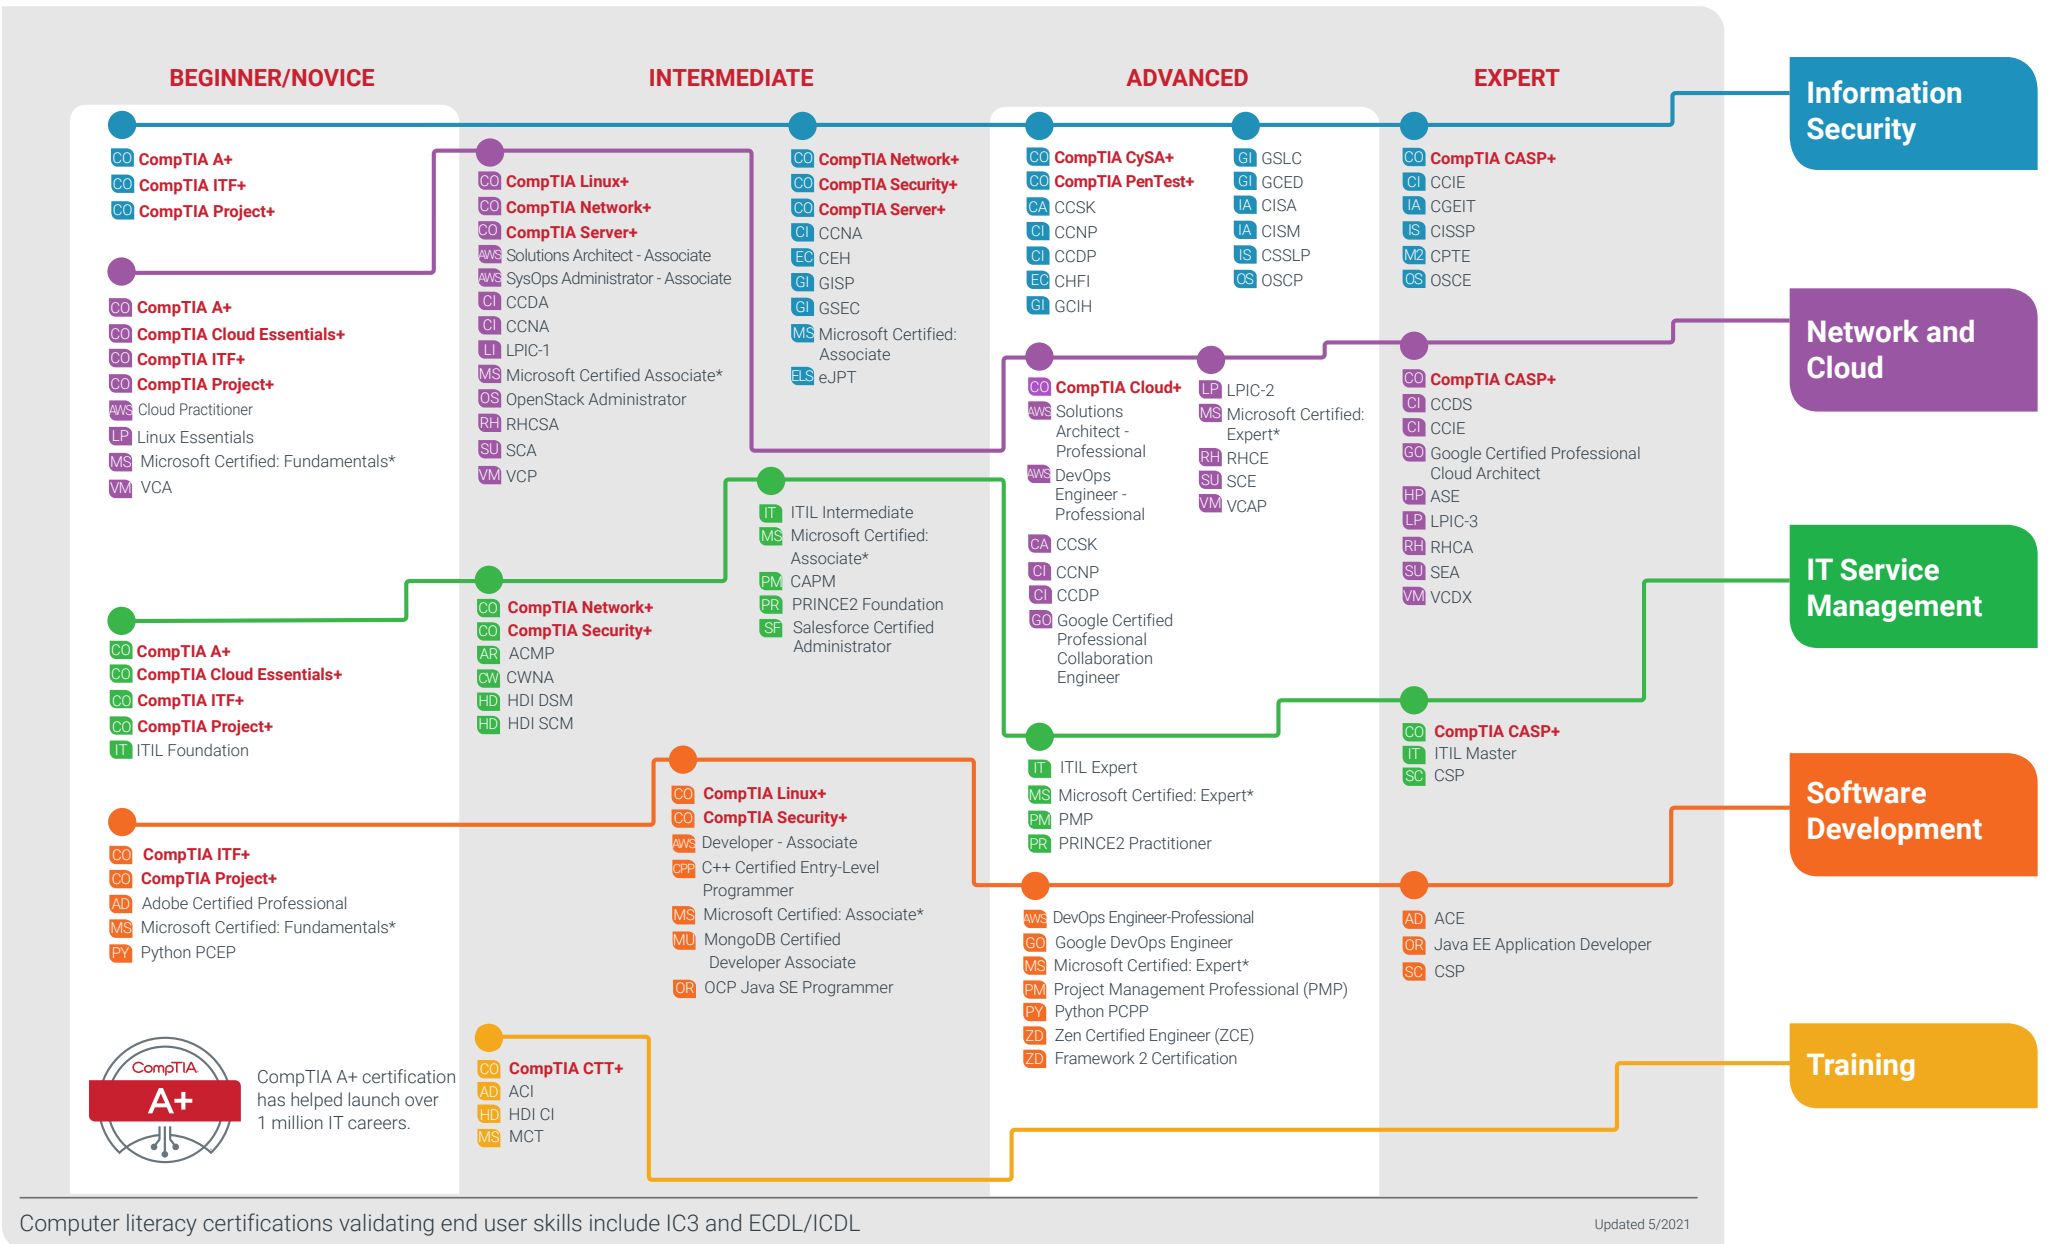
BEGINNER/NOVICE

INTERMEDIATE

ADVANCED

EXPERT

Information Security

Network and Cloud

IT Service Management

Software Development

Training

CO CompTIA A+
CO CompTIA ITF+
CO CompTIA Project+

CO CompTIA Network+
CO CompTIA Security+
CO CompTIA Server+
CI CCNA
EC CEH
GI GISP
GI GSEC
MS Microsoft Certified: Associate
ELS eJPT

CO CompTIA CySA+
CO CompTIA PenTest+
CA CCSK
CI CCNP
CI CCDP
EC CHFI
GI GCIH

GI GSLC
GI GCED
IA CISA
IA CISM
IS CSSLP
OS OSCP

CO CompTIA CASP+
CI CCIE
IA CGEIT
IS CISSP
M2 CPTE
OS OSCE

CO CompTIA Linux+
CO CompTIA Network+
CO CompTIA Server+
AWS Solutions Architect - Associate
AWS SysOps Administrator - Associate
CI CCDA
CI CCNA
LI LPIC-1
MS Microsoft Certified Associate*
OS OpenStack Administrator
RH RHCSA
SU SCA
VM VCP

CO CompTIA A+
CO CompTIA Cloud Essentials+
CO CompTIA ITF+
CO CompTIA Project+
AWS Cloud Practitioner
LP Linux Essentials
MS Microsoft Certified: Fundamentals*
VM VCA

CO CompTIA Cloud+
AWS Solutions Architect - Professional
AWS DevOps Engineer - Professional
CA CCSK
CI CCNP
CI CCDP
GO Google Certified Professional Collaboration Engineer

LP LPIC-2
MS Microsoft Certified: Expert*
RH RHCE
SU SCE
VM VCAP

CO CompTIA CASP+
CI CCDS
CI CCIE
GO Google Certified Professional Cloud Architect
HP ASE
LP LPIC-3
RH RHCA
SU SEA
VM VCDX

IT ITIL Intermediate
MS Microsoft Certified: Associate*
PM CAPM
PR PRINCE2 Foundation
SF Salesforce Certified Administrator

CO CompTIA Network+
CO CompTIA Security+
AR ACMP
CW CWNA
HD HDI DSM
HD HDI SCM

CO CompTIA A+
CO CompTIA Cloud Essentials+
CO CompTIA ITF+
CO CompTIA Project+
IT ITIL Foundation

IT ITIL Expert
MS Microsoft Certified: Expert*
PM PMP
PR PRINCE2 Practitioner

CO CompTIA CASP+
IT ITIL Master
SC CSP

CO CompTIA Linux+
CO CompTIA Security+
AWS Developer - Associate
CPP C++ Certified Entry-Level Programmer
MS Microsoft Certified: Associate*
MU MongoDB Certified Developer Associate
OR OCP Java SE Programmer

CO CompTIA ITF+
CO CompTIA Project+
AD Adobe Certified Professional
MS Microsoft Certified: Fundamentals*
PY Python PCEP

AWS DevOps Engineer-Professional
GO Google DevOps Engineer
MS Microsoft Certified: Expert*
PM Project Management Professional (PMP)
PY Python PCPP
ZD Zen Certified Engineer (ZCE)
ZD Framework 2 Certification

AD ACE
OR Java EE Application Developer
SC CSP

CompTIA A+

CompTIA A+ certification has helped launch over 1 million IT careers.

CO CompTIA CTT+
AD ACI
HD HDI CI
MS MCT

Computer literacy certifications validating end user skills include IC3 and ECDL/ICDL

Updated 5/2021